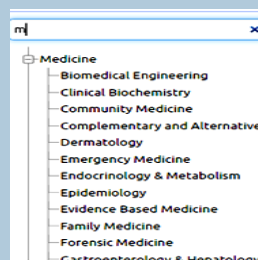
m ×

Medicine
Biomedical Engineering
Clinical Biochemistry
Community Medicine
Complementary and Alternative
Dermatology
Emergency Medicine
Endocrinology & Metabolism
Epidemiology
Evidence Based Medicine
Family Medicine
Forensic Medicine
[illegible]